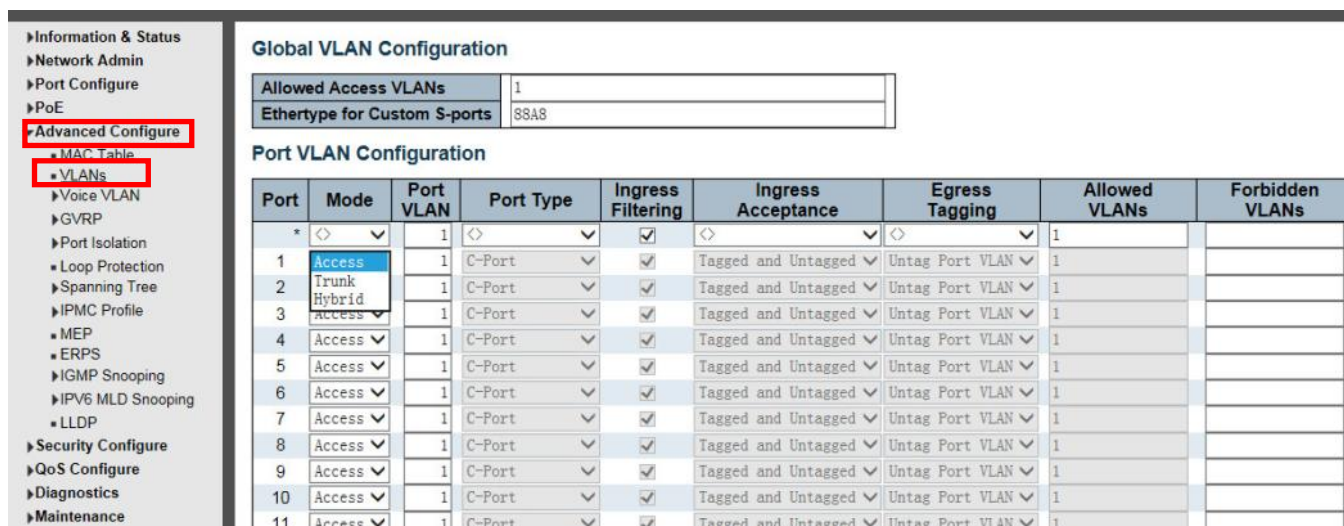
▸Information & Status
▸Network Admin
▸Port Configure
▸PoE
▾Advanced Configure
▪ MAC Table
▪ VLANs
▸Voice VLAN
▸GVRP
▸Port Isolation
▪ Loop Protection
▸Spanning Tree
▸IPMC Profile
▪ MEP
▪ ERPS
▸IGMP Snooping
▸IPV6 MLD Snooping
▪ LLDP
▸Security Configure
▸QoS Configure
▸Diagnostics
▸Maintenance

Global VLAN Configuration

| Allowed Access VLANs | 1 |
|---|---|
| Ethertype for Custom S-ports | 88A8 |

Port VLAN Configuration

| Port | Mode | Port VLAN | Port Type | Ingress Filtering | Ingress Acceptance | Egress Tagging | Allowed VLANs | Forbidden VLANs |
|---|---|---|---|---|---|---|---|---|
| * | <> | 1 | <> | ☑ | <> | <> | 1 | |
| 1 | Access / Trunk / Hybrid | 1 | C-Port | ☑ | Tagged and Untagged | Untag Port VLAN | 1 | |
| 2 | | 1 | C-Port | ☑ | Tagged and Untagged | Untag Port VLAN | 1 | |
| 3 | Access | 1 | C-Port | ☑ | Tagged and Untagged | Untag Port VLAN | 1 | |
| 4 | Access | 1 | C-Port | ☑ | Tagged and Untagged | Untag Port VLAN | 1 | |
| 5 | Access | 1 | C-Port | ☑ | Tagged and Untagged | Untag Port VLAN | 1 | |
| 6 | Access | 1 | C-Port | ☑ | Tagged and Untagged | Untag Port VLAN | 1 | |
| 7 | Access | 1 | C-Port | ☑ | Tagged and Untagged | Untag Port VLAN | 1 | |
| 8 | Access | 1 | C-Port | ☑ | Tagged and Untagged | Untag Port VLAN | 1 | |
| 9 | Access | 1 | C-Port | ☑ | Tagged and Untagged | Untag Port VLAN | 1 | |
| 10 | Access | 1 | C-Port | ☑ | Tagged and Untagged | Untag Port VLAN | 1 | |
| 11 | Access | 1 | C-Port | ☑ | Tagged and Untagged | Untag Port VLAN | 1 | |